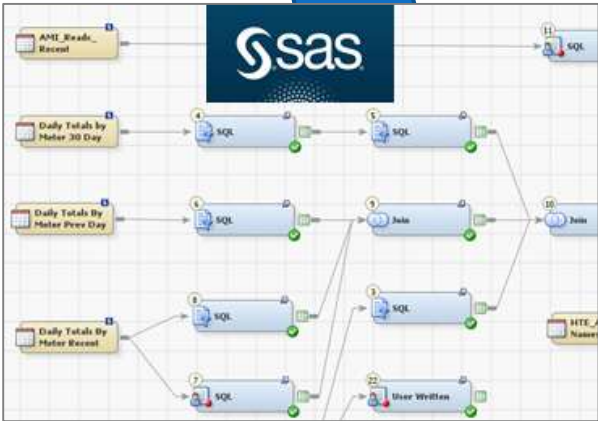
AMI_Reads_ Recent

sas

11 SQL

Daily Totals by Meter 30 Day

4 SQL

5 SQL

Daily Totals By Meter Prev Day

6 SQL

9 Join

10 Join

8 SQL

3 SQL

Daily Totals By Meter Recent

MTE_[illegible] Name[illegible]

7 SQL

22 User Written